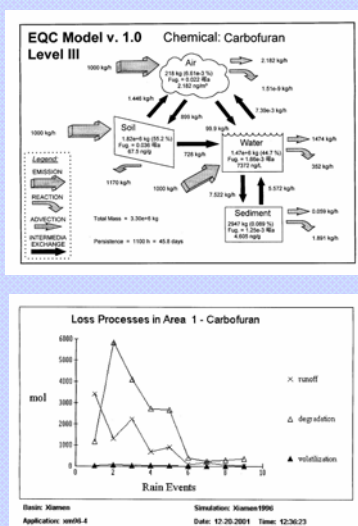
EQC Model v. 1.0 Chemical: Carbofuran
Level III

Air
218 kg (6.51e-3 %)
Fug. = 0.022 Pa
2.182 ng/m³

1000 kg/h
2.182 kg/h
1.51e-9 kg/h
1.446 kg/h
7.39e-3 kg/h
655 kg/h
1000 kg/h

Soil
1.82e+6 kg (55.2 %)
Fug. = 0.036 Pa
67.5 ng/g

99.9 kg/h
728 kg/h

Water
1.47e+6 kg (44.7 %)
Fug. = 1.66e-3 Pa
7372 ng/L

1474 kg/h
352 kg/h

1170 kg/h
1000 kg/h
7.522 kg/h
5.572 kg/h

Legend:
EMISSION
REACTION
ADVECTION
INTERMEDIA EXCHANGE

Total Mass = 3.30e+6 kg
Persistence = 1100 h = 45.8 days

Sediment
2947 kg (0.089 %)
Fug. = 1.25e-3 Pa
4.605 ng/g

0.059 kg/h
1.891 kg/h

Loss Processes in Area 1 - Carbofuran

6000
5000
4000
mol
3000
2000
1000
0

0 2 4 6 8 10
Rain Events

× runoff
△ degradation
▲ volatilization

Basin: Xiamen
Application: xm96-4
Simulation: Xiamen1996
Date: 12-20-2001 Time: 12:36:23